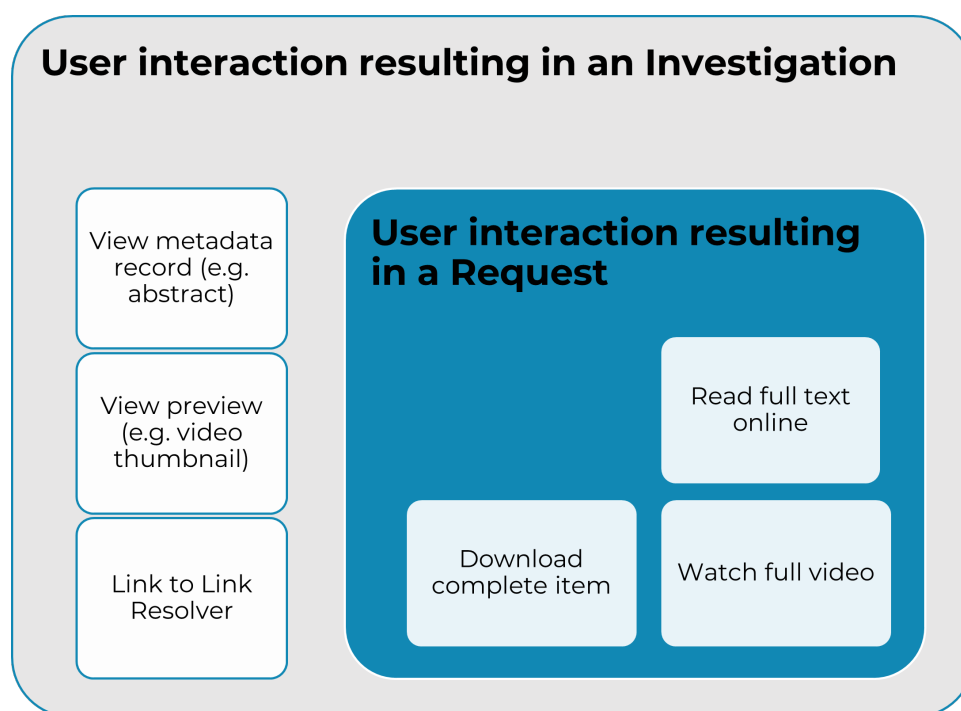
User interaction resulting in an Investigation

View metadata record (e.g. abstract)

View preview (e.g. video thumbnail)

Link to Link Resolver

User interaction resulting in a Request

Read full text online

Download complete item

Watch full video